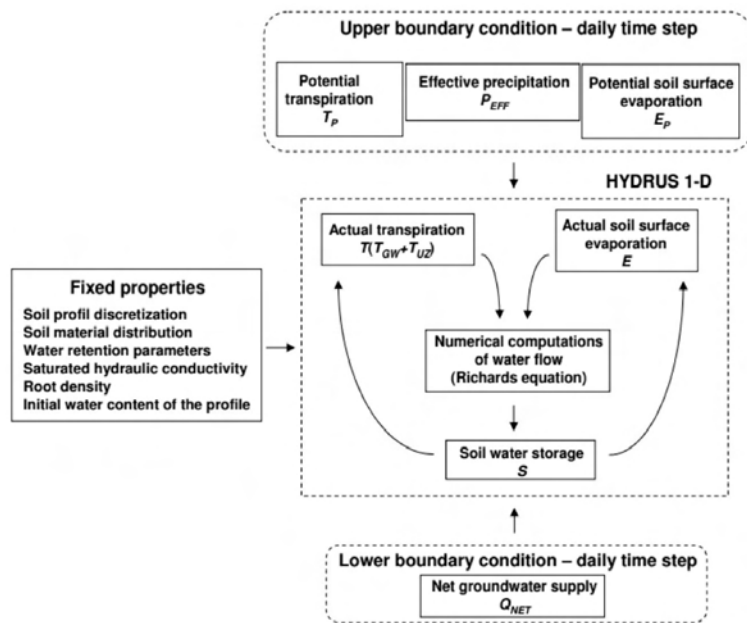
Upper boundary condition – daily time step

Potential transpiration $T_P$

Effective precipitation $P_{EFF}$

Potential soil surface evaporation $E_P$

HYDRUS 1-D

Fixed properties

Soil profil discretization
Soil material distribution
Water retention parameters
Saturated hydraulic conductivity
Root density
Initial water content of the profile

Actual transpiration $T(T_{GW}+T_{UZ})$

Actual soil surface evaporation $E$

Numerical computations of water flow (Richards equation)

Soil water storage $S$

Lower boundary condition – daily time step

Net groundwater supply $Q_{NET}$